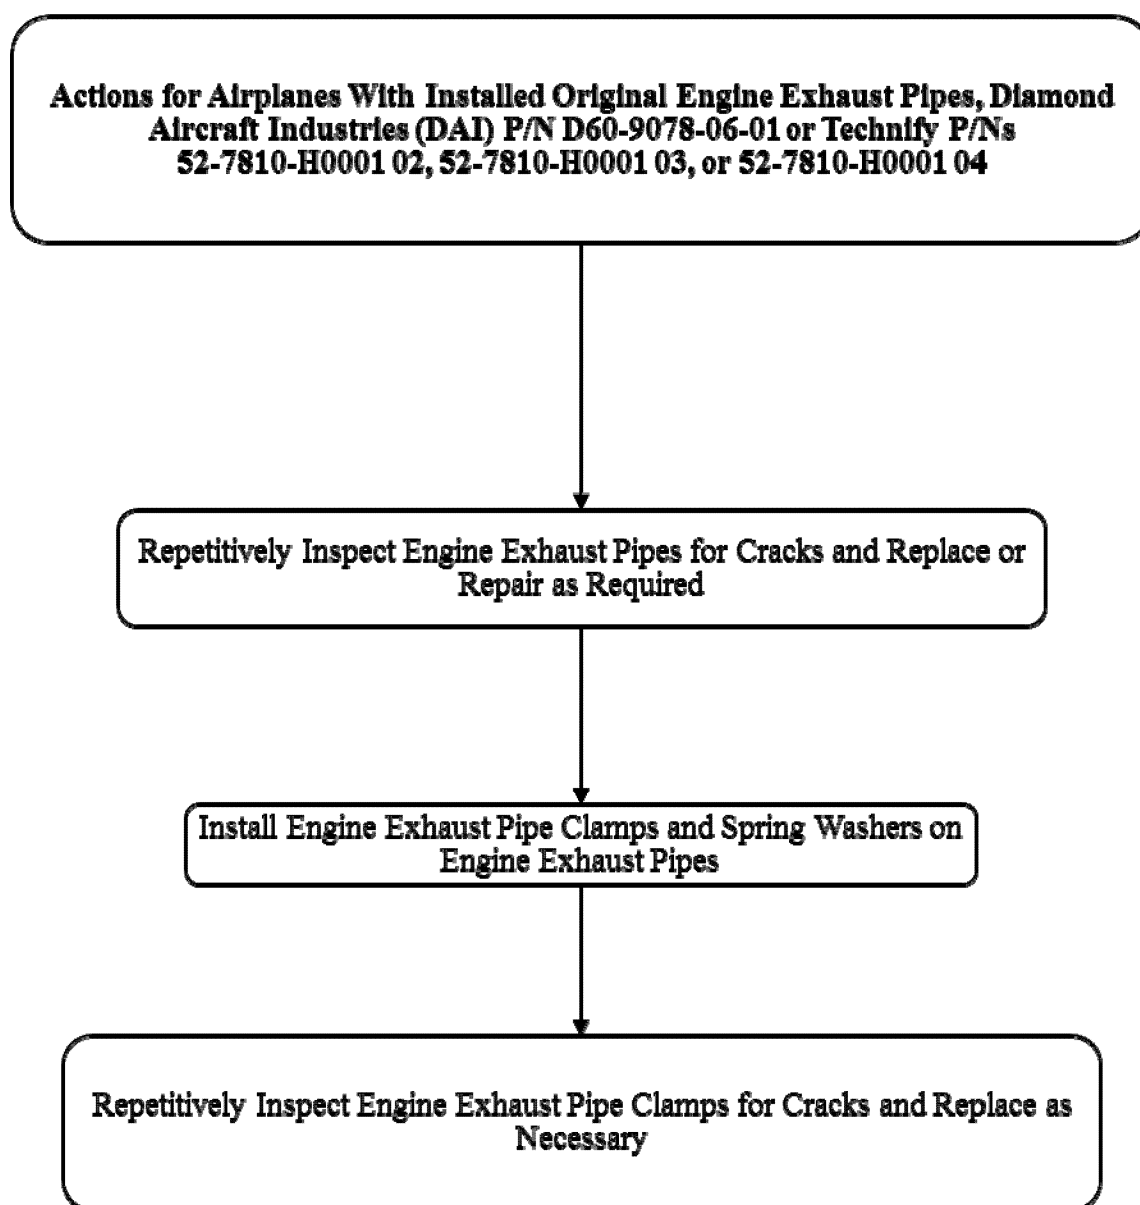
Actions for Airplanes With Installed Original Engine Exhaust Pipes, Diamond Aircraft Industries (DAI) P/N D60-9078-06-01 or Technify P/Ns 52-7810-H0001 02, 52-7810-H0001 03, or 52-7810-H0001 04

Repetitively Inspect Engine Exhaust Pipes for Cracks and Replace or Repair as Required

Install Engine Exhaust Pipe Clamps and Spring Washers on Engine Exhaust Pipes

Repetitively Inspect Engine Exhaust Pipe Clamps for Cracks and Replace as Necessary